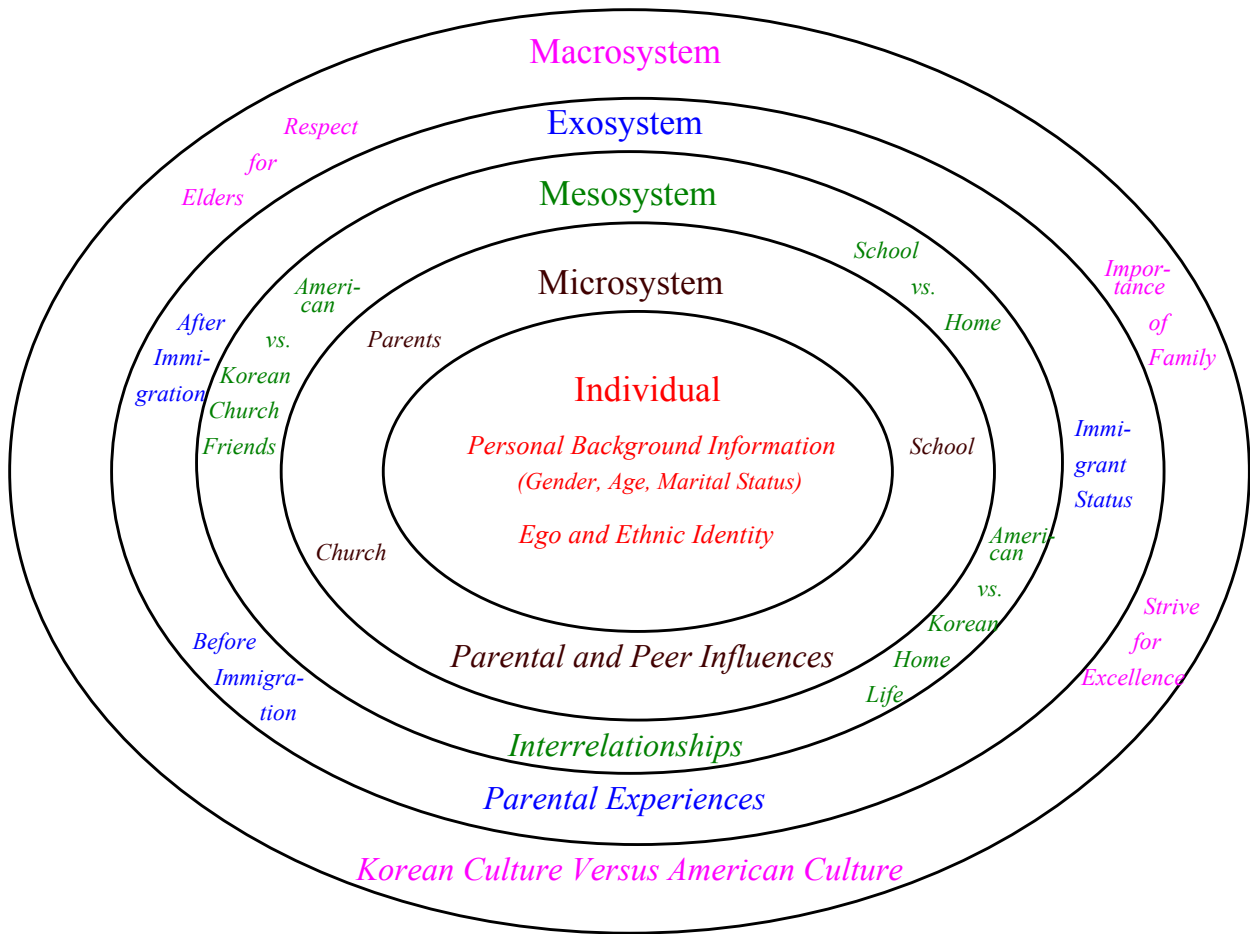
Macrosystem

Respect for Elders

Exosystem

Mesosystem

School vs. Home

Importance of Family

American vs. Korean Church Friends

Microsystem

After Immigration

Parents

Individual

Personal Background Information (Gender, Age, Marital Status)

School

Immigrant Status

Ego and Ethnic Identity

Church

American vs. Korean Home Life

Strive for Excellence

Before Immigration

Parental and Peer Influences

Interrelationships

Parental Experiences

Korean Culture Versus American Culture